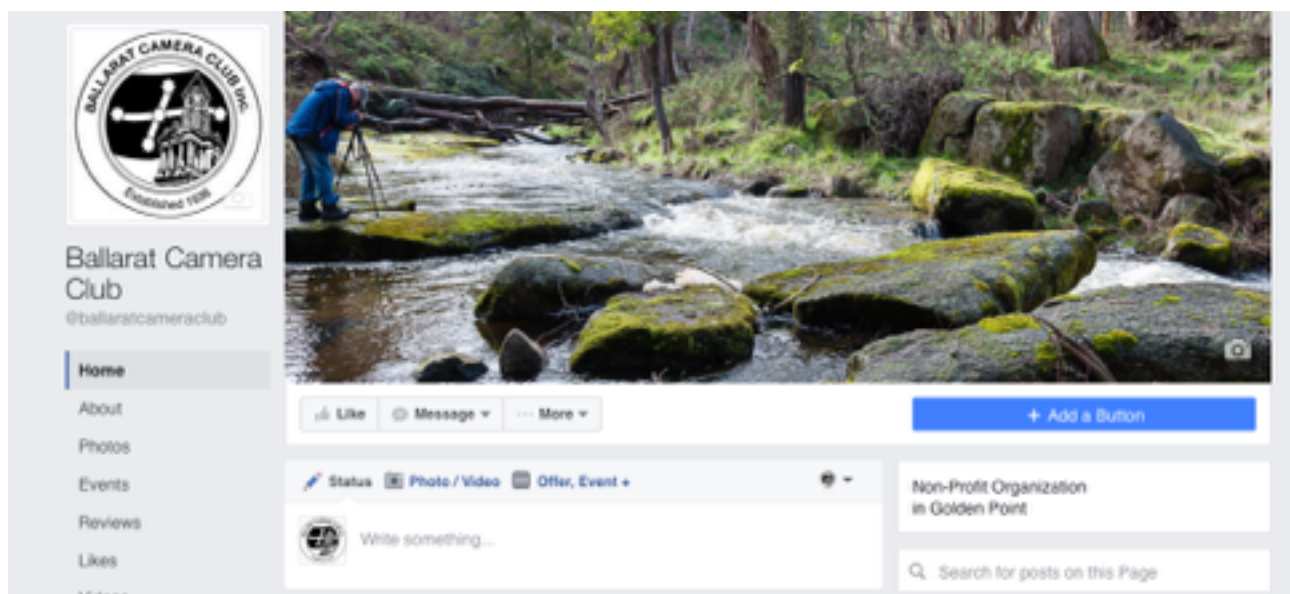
BALLARAT CAMERA CLUB INC.
Established 1936

Ballarat Camera Club
@ballaratcameraclub

Home
About
Photos
Events
Reviews
Likes
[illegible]

Like
Message
More

+ Add a Button

Status
Photo / Video
Offer, Event +

Write something...

Non-Profit Organization in Golden Point

Search for posts on this Page